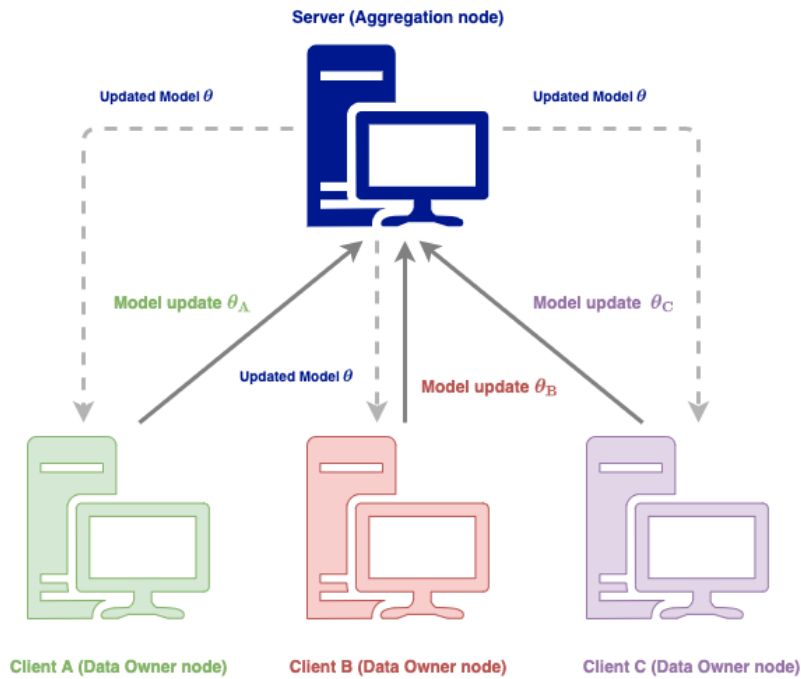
Server (Aggregation node)

Updated Model $\theta$

Updated Model $\theta$

Model update $\theta_A$

Model update $\theta_C$

Updated Model $\theta$

Model update $\theta_B$

Client A (Data Owner node)

Client B (Data Owner node)

Client C (Data Owner node)